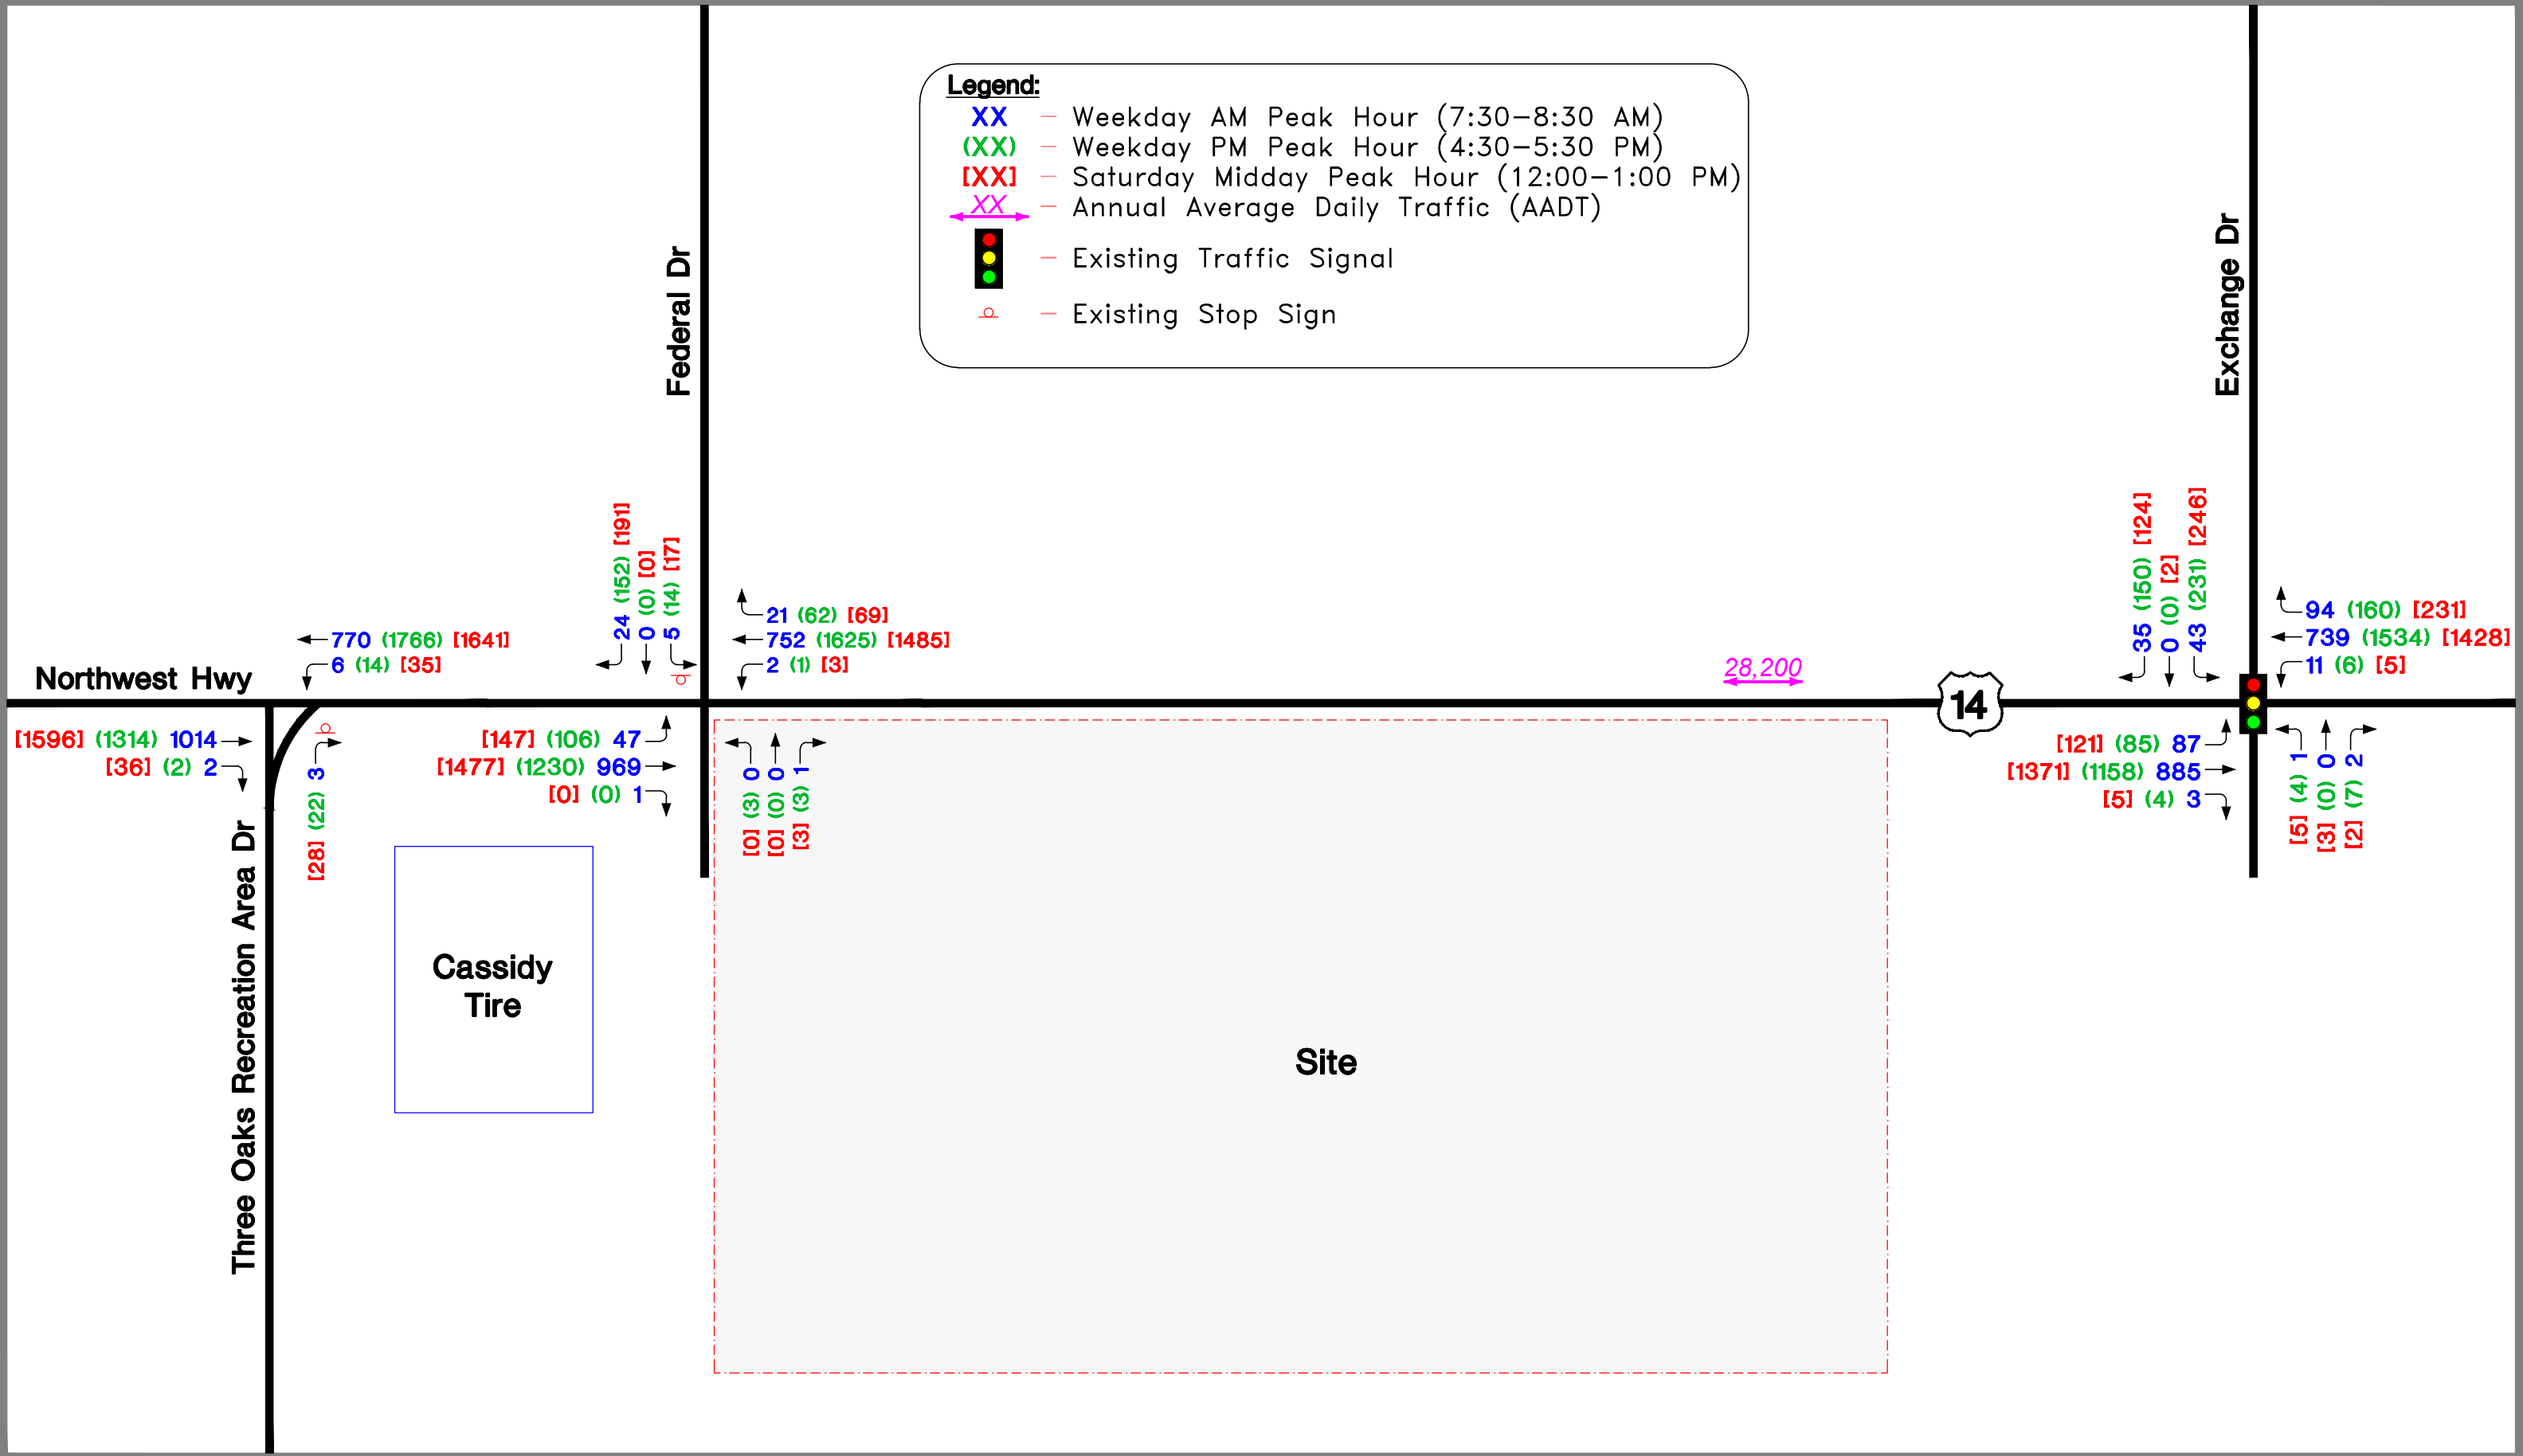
Legend:
XX – Weekday AM Peak Hour (7:30–8:30 AM)
(XX) – Weekday PM Peak Hour (4:30–5:30 PM)
[XX] – Saturday Midday Peak Hour (12:00–1:00 PM)
XX – Annual Average Daily Traffic (AADT)
– Existing Traffic Signal
– Existing Stop Sign

Federal Dr

Exchange Dr

Northwest Hwy

Three Oaks Recreation Area Dr

770 (1766) [1641]
6 (14) [35]

24 (152) [191]
0 (0) [0]
5 (14) [17]

21 (62) [69]
752 (1625) [1485]
2 (1) [3]

28,200

14

35 (150) [124]
0 (0) [2]
43 (231) [246]

94 (160) [231]
739 (1534) [1428]
11 (6) [5]

[1596] (1314) 1014
[36] (2) 2

3 (22) [28]

[147] (106) 47
[1477] (1230) 969
[0] (0) 1

0 (3) [0]
0 (0) [0]
1 (3) [3]

[121] (85) 87
[1371] (1158) 885
[5] (4) 3

1 (4) [5]
0 (0) [3]
2 (7) [2]

Cassidy Tire

Site